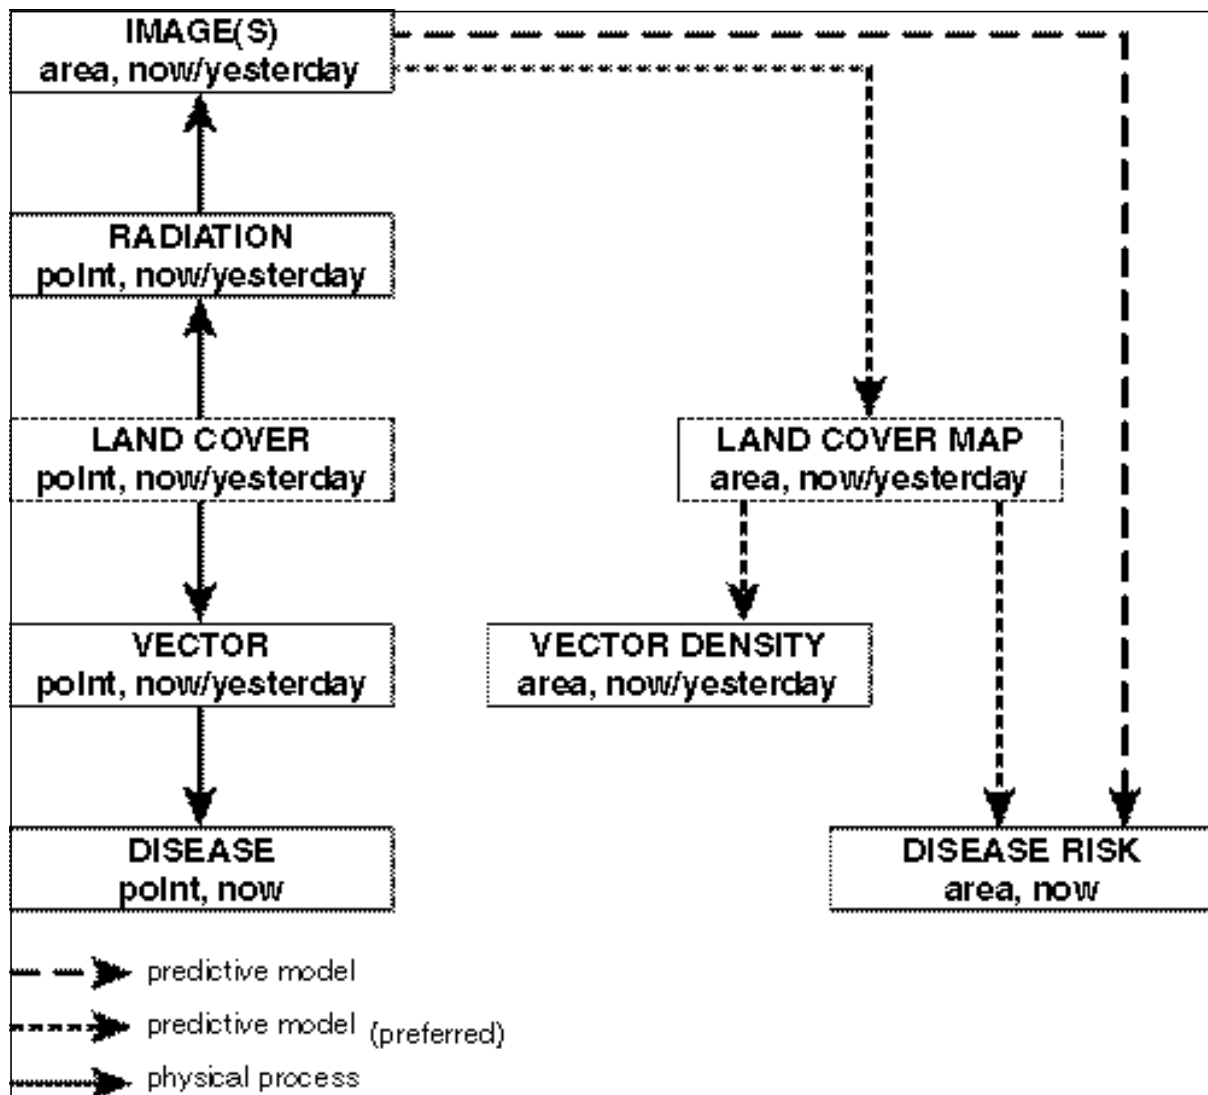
IMAGE(S)
area, now/yesterday

RADIATION
point, now/yesterday

LAND COVER
point, now/yesterday

VECTOR
point, now/yesterday

DISEASE
point, now

LAND COVER MAP
area, now/yesterday

VECTOR DENSITY
area, now/yesterday

DISEASE RISK
area, now

predictive model

predictive model (preferred)

physical process